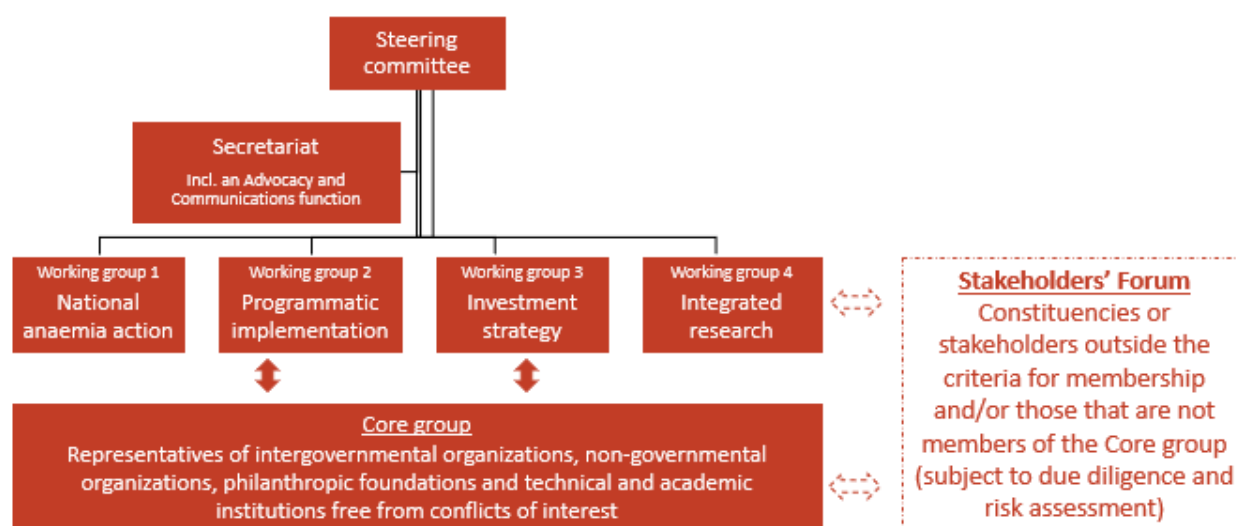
Steering committee

Secretariat

Incl. an Advocacy and Communications function

Working group 1
National anaemia action

Working group 2
Programmatic implementation

Working group 3
Investment strategy

Working group 4
Integrated research

Stakeholders' Forum
Constituencies or stakeholders outside the criteria for membership and/or those that are not members of the Core group (subject to due diligence and risk assessment)

Core group
Representatives of intergovernmental organizations, non-governmental organizations, philanthropic foundations and technical and academic institutions free from conflicts of interest